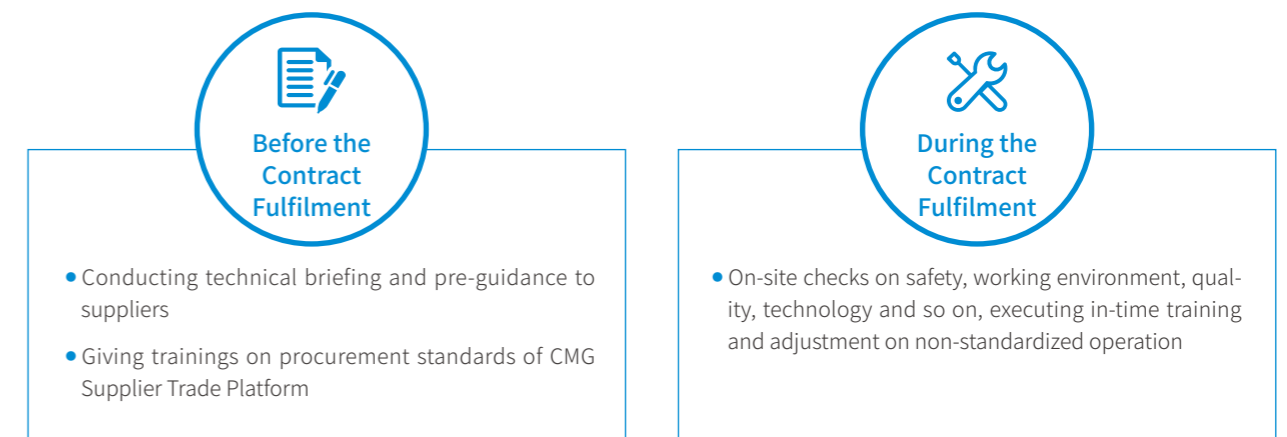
Before the Contract Fulfilment

• Conducting technical briefing and pre-guidance to suppliers

• Giving trainings on procurement standards of CMG Supplier Trade Platform

During the Contract Fulfilment

• On-site checks on safety, working environment, quality, technology and so on, executing in-time training and adjustment on non-standardized operation